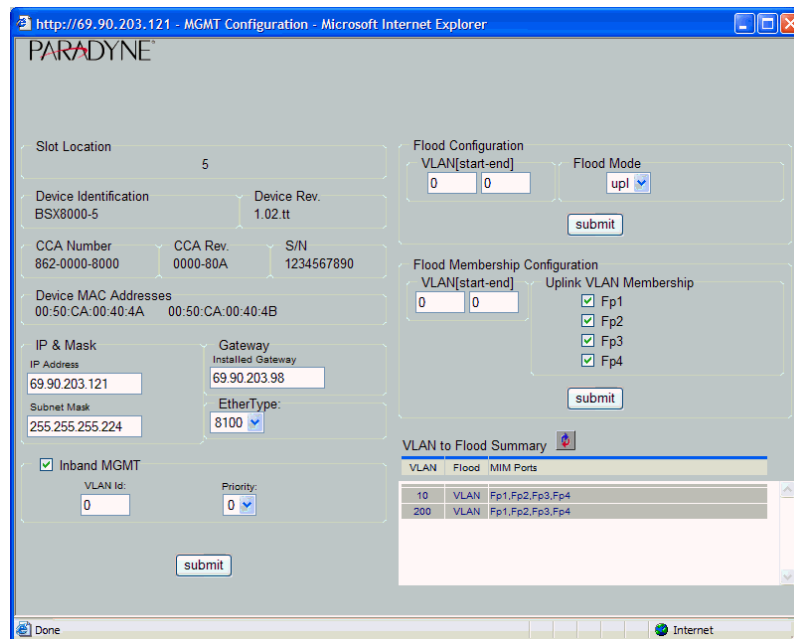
http://69.90.203.121 - MGMT Configuration - Microsoft Internet Explorer

PARADYNE

Slot Location
5

Device Identification
BSX8000-5

Device Rev.
1.02.tt

CCA Number
862-0000-8000

CCA Rev.
0000-80A

S/N
1234567890

Device MAC Addresses
00:50:CA:00:40:4A 00:50:CA:00:40:4B

IP & Mask
IP Address
69.90.203.121
Subnet Mask
255.255.255.224

Gateway
Installed Gateway
69.90.203.98

EtherType:
8100

Inband MGMT
VLAN Id:
0
Priority:
0

submit

Flood Configuration
VLAN[start-end]
0 0
Flood Mode
upl

submit

Flood Membership Configuration
VLAN[start-end]
0 0
Uplink VLAN Membership
Fp1
Fp2
Fp3
Fp4

submit

VLAN to Flood Summary

| VLAN | Flood | MIM Ports |
|---|---|---|
| 10 | VLAN | Fp1,Fp2,Fp3,Fp4 |
| 200 | VLAN | Fp1,Fp2,Fp3,Fp4 |

Done
Internet